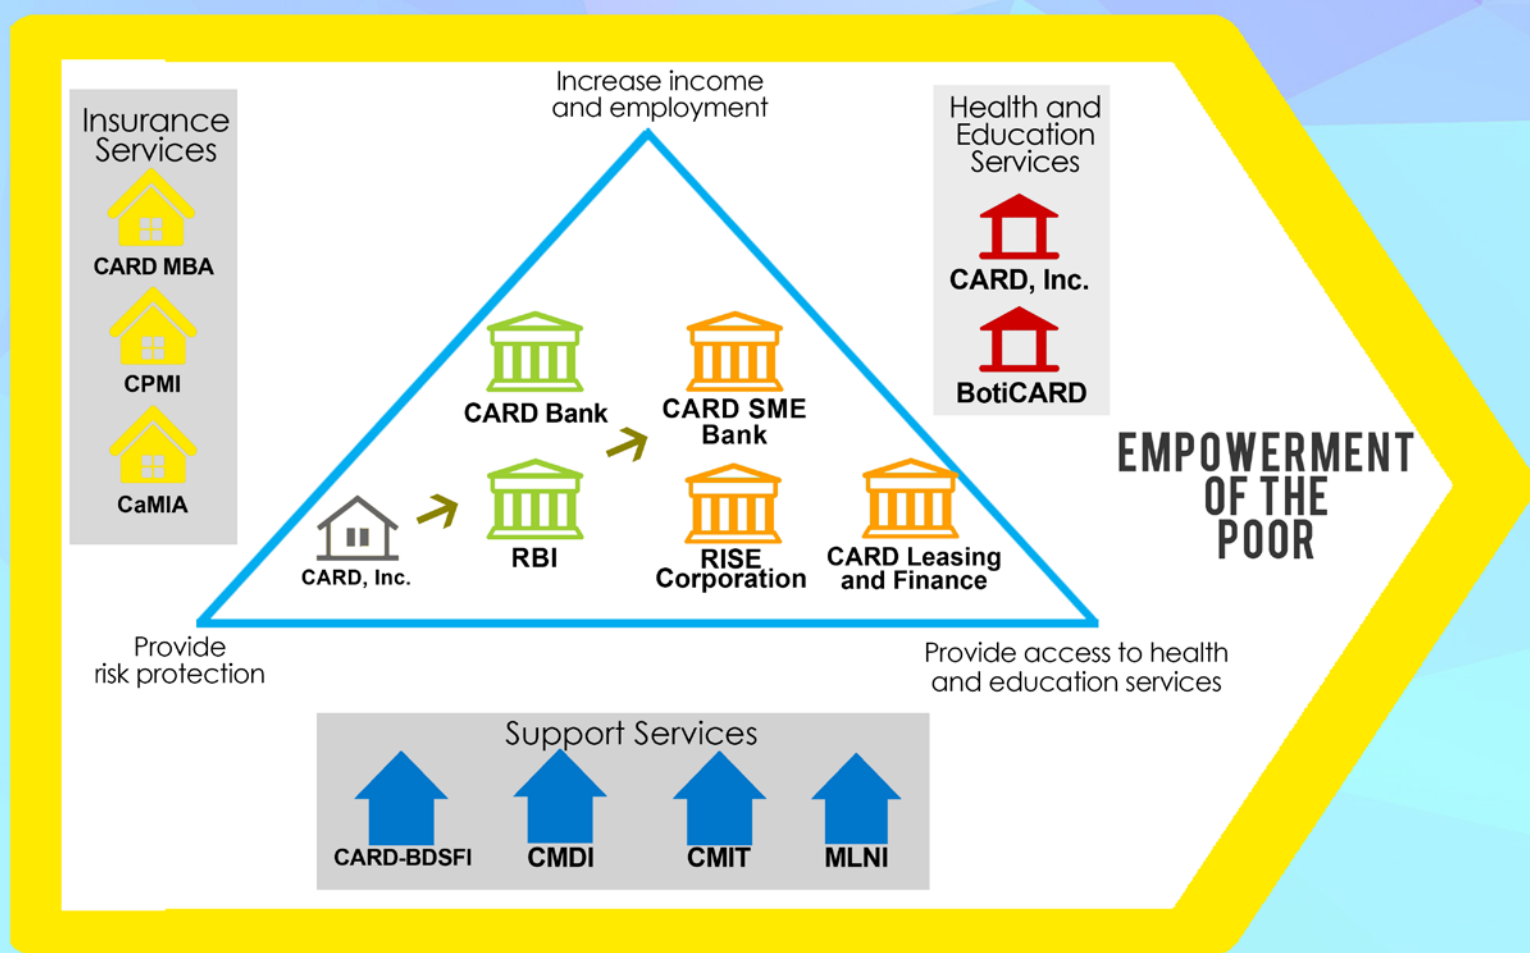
Insurance Services

CARD MBA

CPMI

CaMIA

Increase income and employment

CARD Bank

CARD SME Bank

CARD, Inc.

RBI

RISE Corporation

CARD Leasing and Finance

Health and Education Services

CARD, Inc.

BotiCARD

EMPOWERMENT OF THE POOR

Provide risk protection

Provide access to health and education services

Support Services

CARD-BDSFI

CMDI

CMIT

MLNI